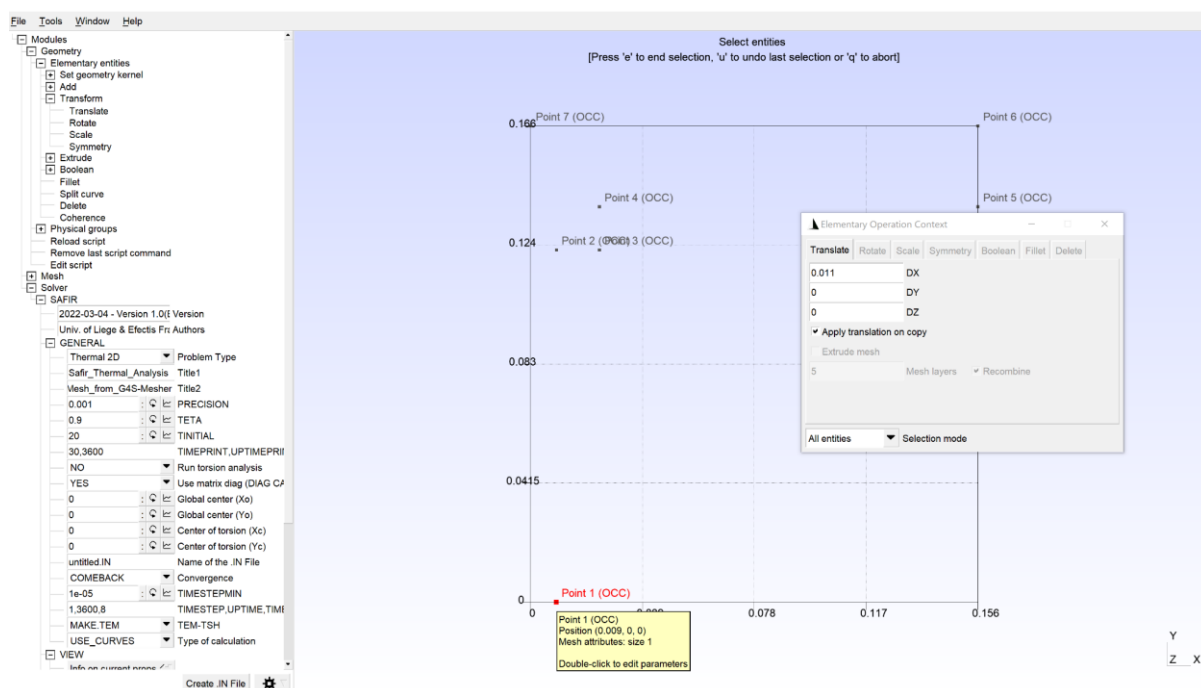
File Tools Window Help

Modules
Geometry
Elementary entities
Set geometry kernel
Add
Transform
Translate
Rotate
Scale
Symmetry
Extrude
Boolean
Fillet
Split curve
Delete
Coherence
Physical groups
Reload script
Remove last script command
Edit script
Mesh
Solver
SAFIR
2022-03-04 - Version 1.0(E Version
Univ. of Liege & Efectis Fr: Authors
GENERAL
Thermal 2D Problem Type
Safir_Thermal_Analysis Title1
Mesh_from_G4S-Mesher Title2
0.001 PRECISION
0.9 TETA
20 TINITIAL
30,3600 TIMEPRINT,UPTIMEPRII
NO Run torsion analysis
YES Use matrix diag (DIAG CA
0 Global center (Xo)
0 Global center (Yo)
0 Center of torsion (Xc)
0 Center of torsion (Yc)
untitled.IN Name of the .IN File
COMEBACK Convergence
1e-05 TIMESTEPMIN
1,3600,8 TIMESTEP,UPTIME,TIME
MAKE.TEM TEM-TSH
USE_CURVES Type of calculation
VIEW
Info on current props
Create .IN File

Select entities
[Press 'e' to end selection, 'u' to undo last selection or 'q' to abort]

0.166 Point 7 (OCC)
Point 6 (OCC)
Point 4 (OCC)
Point 5 (OCC)
0.124 Point 2 (OCC) Point 3 (OCC)
0.083
0.0415
0
Point 1 (OCC)
0 0.039 0.078 0.117 0.156

Elementary Operation Context
Translate Rotate Scale Symmetry Boolean Fillet Delete
0.011 DX
0 DY
0 DZ
Apply translation on copy
Extrude mesh
5 Mesh layers Recombine
All entities Selection mode

Point 1 (OCC)
Position (0.009, 0, 0)
Mesh attributes: size 1

Double-click to edit parameters

Y
Z X